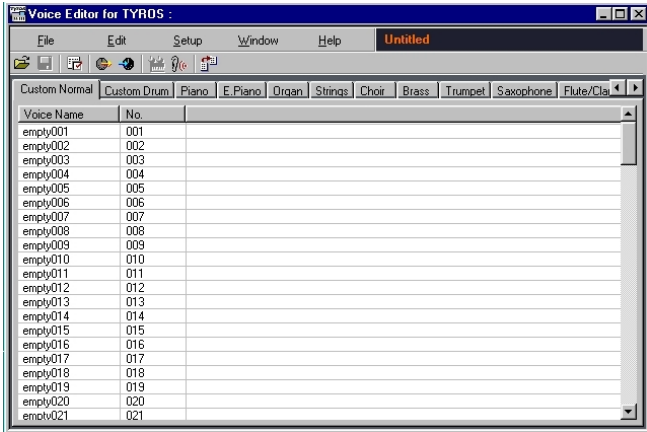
Voice Editor for TYROS :

File Edit Setup Window Help Untitled

Custom Normal | Custom Drum | Piano | E.Piano | Organ | Strings | Choir | Brass | Trumpet | Saxophone | Flute/Cla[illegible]

| Voice Name | No. |
|---|---|
| empty001 | 001 |
| empty002 | 002 |
| empty003 | 003 |
| empty004 | 004 |
| empty005 | 005 |
| empty006 | 006 |
| empty007 | 007 |
| empty008 | 008 |
| empty009 | 009 |
| empty010 | 010 |
| empty011 | 011 |
| empty012 | 012 |
| empty013 | 013 |
| empty014 | 014 |
| empty015 | 015 |
| empty016 | 016 |
| empty017 | 017 |
| empty018 | 018 |
| empty019 | 019 |
| empty020 | 020 |
| empty021 | 021 |